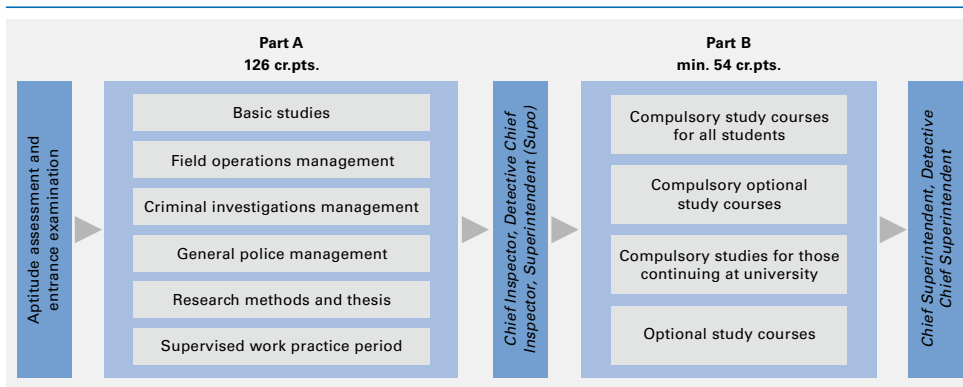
Aptitude assessment and entrance examination

Part A
126 cr.pts.

Basic studies

Field operations management

Criminal investigations management

General police management

Research methods and thesis

Supervised work practice period

Chief Inspector, Detective Chief Inspector, Superintendent (Supo)

Part B
min. 54 cr.pts.

Compulsory study courses for all students

Compulsory optional study courses

Compulsory studies for those continuing at university

Optional study courses

Chief Superintendent, Detective Chief Superintendent